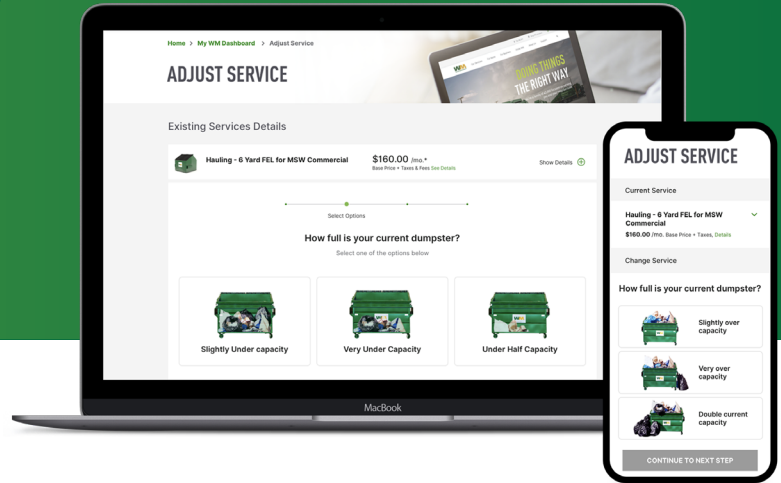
Home > My WM Dashboard > Adjust Service

ADJUST SERVICE

WM

DOING THINGS THE RIGHT WAY

Existing Services Details

Hauling - 6 Yard FEL for MSW Commercial

$160.00 /mo.*
Base Price + Taxes & Fees See Details

Show Details

Select Options

How full is your current dumpster?

Select one of the options below

Slightly Under capacity

Very Under Capacity

Under Half Capacity

MacBook

ADJUST SERVICE

Current Service

Hauling - 6 Yard FEL for MSW Commercial

$160.00 /mo. Base Price + Taxes, Details

Change Service

How full is your current dumpster?

Slightly over capacity

Very over capacity

Double current capacity

CONTINUE TO NEXT STEP